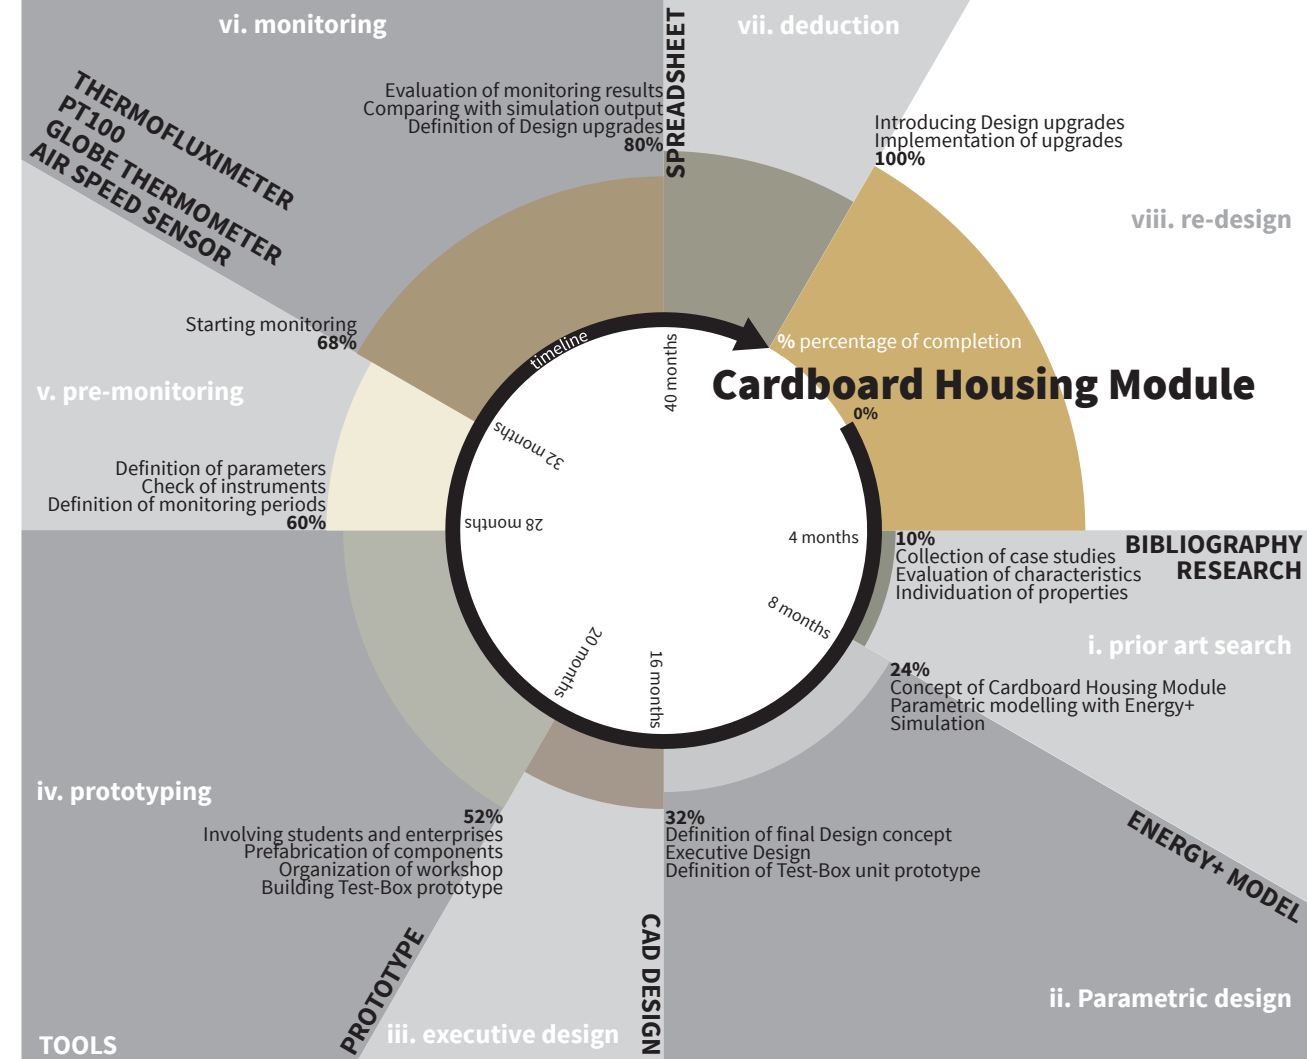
vi. monitoring

SPREADSHEET

vii. deduction

THERMOFLUXIMETER
PT100
GLOBE THERMOMETER
AIR SPEED SENSOR

Evaluation of monitoring results
Comparing with simulation output
Definition of Design upgrades
80%

Introducing Design upgrades
Implementation of upgrades
100%

viii. re-design

Starting monitoring
68%

timeline

40 months

% percentage of completion

Cardboard Housing Module

0%

v. pre-monitoring

32 months

Definition of parameters
Check of instruments
Definition of monitoring periods
60%

28 months

4 months

10%
Collection of case studies
Evaluation of characteristics
Individuation of properties

BIBLIOGRAPHY
RESEARCH

8 months

i. prior art search

20 months

16 months

24%
Concept of Cardboard Housing Module
Parametric modelling with Energy+
Simulation

iv. prototyping

52%
Involving students and enterprises
Prefabrication of components
Organization of workshop
Building Test-Box prototype

32%
Definition of final Design concept
Executive Design
Definition of Test-Box unit prototype

ENERGY+ MODEL

PROTOTYPE

CAD DESIGN

ii. Parametric design

TOOLS

iii. executive design